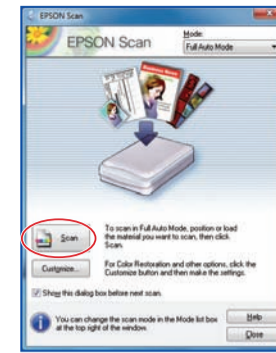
EPSON Scan

EPSON Scan

Mode:
Full Auto Mode

Scan

To scan in Full Auto Mode, position or load the material you want to scan, then click Scan.

Customize...

For Color Restoration and other options, click the Customize button and then make the settings.

Show this dialog box before next scan.

You can change the scan mode in the Mode list box at the top right of the window.

Help

Close